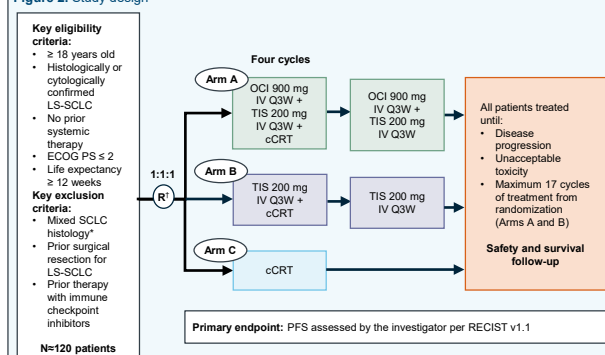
Figure 2. Study design

Key eligibility criteria:
• ≥ 18 years old
• Histologically or cytologically confirmed LS-SCLC
• No prior systemic therapy
• ECOG PS ≤ 2
• Life expectancy ≥ 12 weeks

Key exclusion criteria:
• Mixed SCLC histology*
• Prior surgical resection for LS-SCLC
• Prior therapy with immune checkpoint inhibitors

N≈120 patients

1:1:1

R†

Four cycles

Arm A

OCI 900 mg IV Q3W + TIS 200 mg IV Q3W + cCRT

OCI 900 mg IV Q3W + TIS 200 mg IV Q3W

Arm B

TIS 200 mg IV Q3W + cCRT

TIS 200 mg IV Q3W

Arm C

cCRT

All patients treated until:
• Disease progression
• Unacceptable toxicity
• Maximum 17 cycles of treatment from randomization (Arms A and B)

Safety and survival follow-up

Primary endpoint: PFS assessed by the investigator per RECIST v1.1